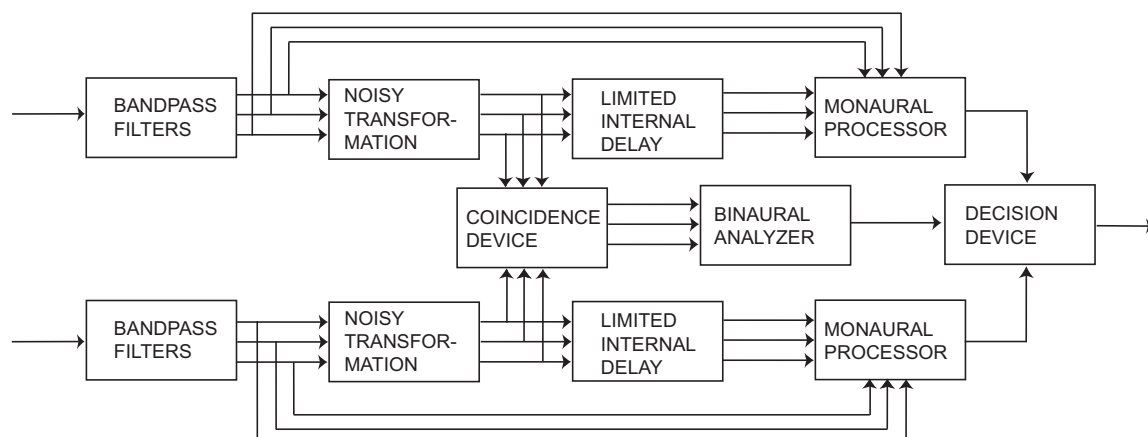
BANDPASS FILTERS

NOISY TRANSFORMATION

LIMITED INTERNAL DELAY

MONAURAL PROCESSOR

COINCIDENCE DEVICE

BINAURAL ANALYZER

DECISION DEVICE

BANDPASS FILTERS

NOISY TRANSFORMATION

LIMITED INTERNAL DELAY

MONAURAL PROCESSOR